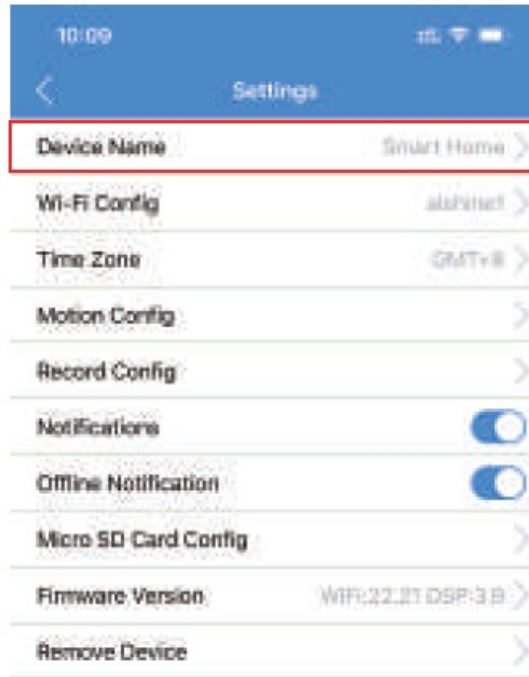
10:09

Settings

Device Name Smart Home

Wi-Fi Config aishinet

Time Zone GMT+8

Motion Config

Record Config

Notifications

Offline Notification

Micro SD Card Config

Firmware Version WIFI:22.21 DSP:3.9

Remove Device